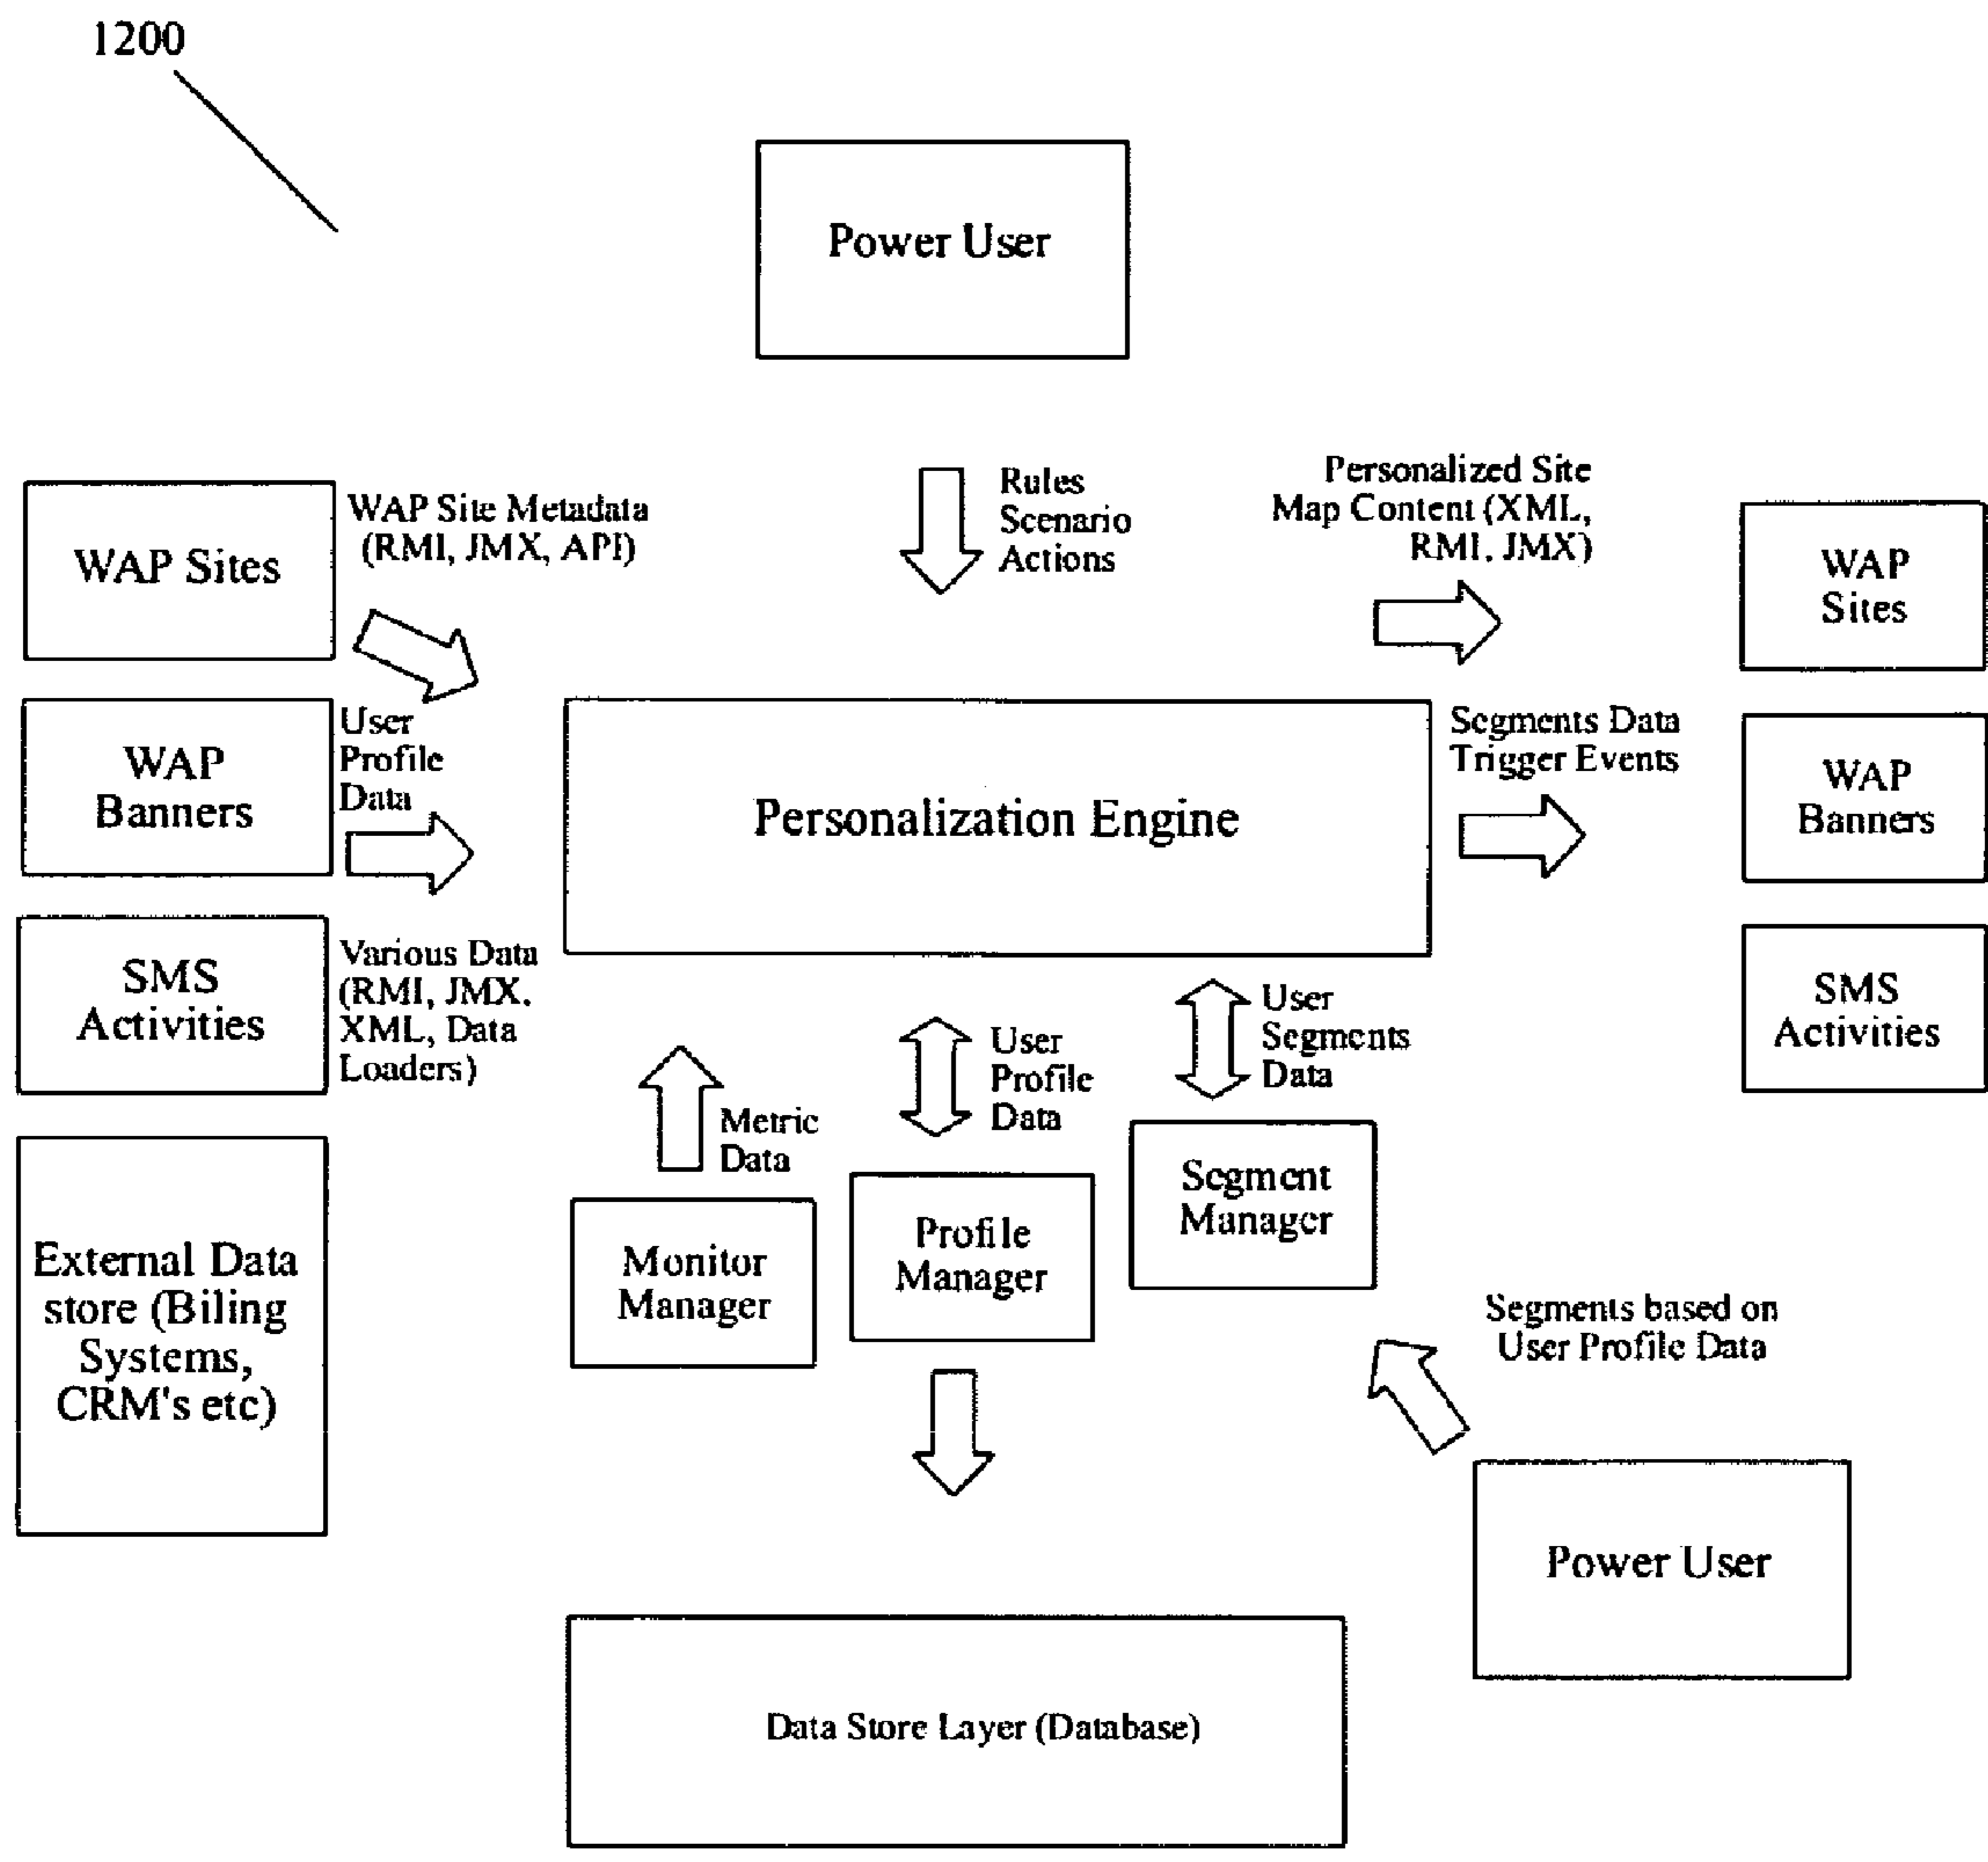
1200

Power User

WAP Sites

WAP Site Metadata (RMI, JMX, API)

Rules Scenario Actions

Personalized Site Map Content (XML, RMI, JMX)

WAP Sites

WAP Banners

User Profile Data

Personalization Engine

Segments Data Trigger Events

WAP Banners

SMS Activities

Various Data (RMI, JMX, XML, Data Loaders)

SMS Activities

User Segments Data

User Profile Data

Metric Data

Segment Manager

Monitor Manager

Profile Manager

External Data store (Biling Systems, CRM's etc)

Segments based on User Profile Data

Power User

Data Store Layer (Database)